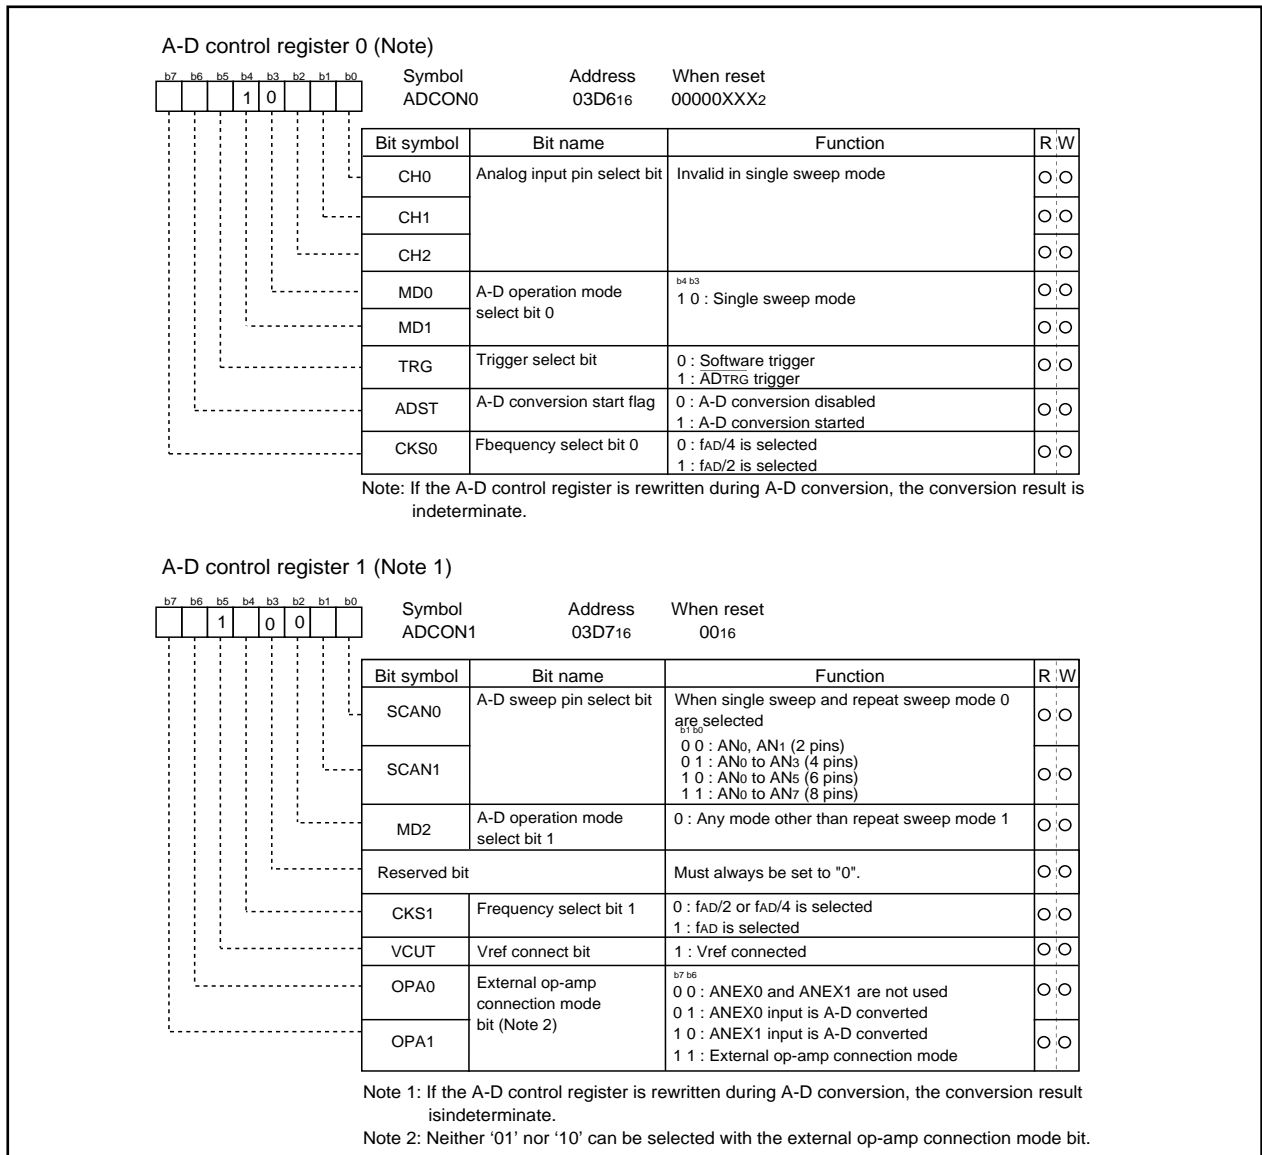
A-D control register 0 (Note)

| b7 | b6 | b5 | b4 | b3 | b2 | b1 | b0 |
|---|---|---|---|---|---|---|---|
| | | | 1 | 0 | | | |

Symbol ADCON0 Address 03D6$_{16}$ When reset 00000XXX$_2$

| Bit symbol | Bit name | Function | R | W |
|---|---|---|---|---|
| CH0 | Analog input pin select bit | Invalid in single sweep mode | ○ | ○ |
| CH1 | | | ○ | ○ |
| CH2 | | | ○ | ○ |
| MD0 | A-D operation mode select bit 0 | b4 b3<br>1 0 : Single sweep mode | ○ | ○ |
| MD1 | | | ○ | ○ |
| TRG | Trigger select bit | 0 : Software trigger<br>1 : $\overline{ADTRG}$ trigger | ○ | ○ |
| ADST | A-D conversion start flag | 0 : A-D conversion disabled<br>1 : A-D conversion started | ○ | ○ |
| CKS0 | Fbequency select bit 0 | 0 : fAD/4 is selected<br>1 : fAD/2 is selected | ○ | ○ |

Note: If the A-D control register is rewritten during A-D conversion, the conversion result is indeterminate.

A-D control register 1 (Note 1)

| b7 | b6 | b5 | b4 | b3 | b2 | b1 | b0 |
|---|---|---|---|---|---|---|---|
| | | 1 | | 0 | 0 | | |

Symbol ADCON1 Address 03D7$_{16}$ When reset 00$_{16}$

| Bit symbol | Bit name | Function | R | W |
|---|---|---|---|---|
| SCAN0 | A-D sweep pin select bit | When single sweep and repeat sweep mode 0 are selected<br>b1 b0<br>0 0 : AN$_0$, AN$_1$ (2 pins)<br>0 1 : AN$_0$ to AN$_3$ (4 pins)<br>1 0 : AN$_0$ to AN$_5$ (6 pins)<br>1 1 : AN$_0$ to AN$_7$ (8 pins) | ○ | ○ |
| SCAN1 | | | ○ | ○ |
| MD2 | A-D operation mode select bit 1 | 0 : Any mode other than repeat sweep mode 1 | ○ | ○ |
| Reserved bit | | Must always be set to "0". | ○ | ○ |
| CKS1 | Frequency select bit 1 | 0 : fAD/2 or fAD/4 is selected<br>1 : fAD is selected | ○ | ○ |
| VCUT | Vref connect bit | 1 : Vref connected | ○ | ○ |
| OPA0 | External op-amp connection mode bit (Note 2) | b7 b6<br>0 0 : ANEX0 and ANEX1 are not used<br>0 1 : ANEX0 input is A-D converted<br>1 0 : ANEX1 input is A-D converted<br>1 1 : External op-amp connection mode | ○ | ○ |
| OPA1 | | | ○ | ○ |

Note 1: If the A-D control register is rewritten during A-D conversion, the conversion result isindeterminate.
Note 2: Neither '01' nor '10' can be selected with the external op-amp connection mode bit.